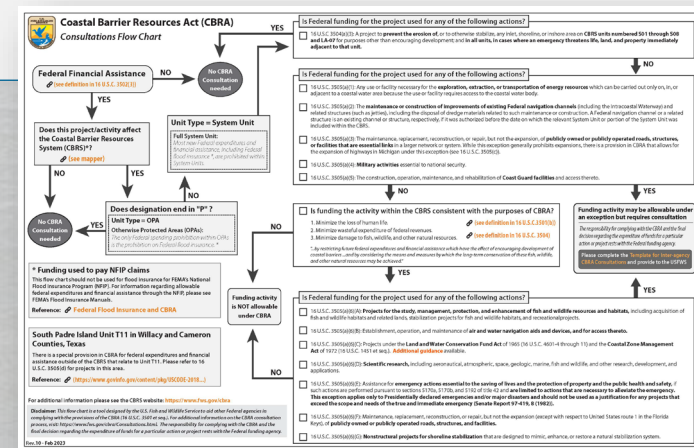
Coastal Barrier Resources Act (CBRA)
Consultations Flow Chart

Federal Financial Assistance
(see definition in 16 U.S.C. 3502(3))

NO

No CBRA Consultation needed

YES

Does this project/activity affect the Coastal Barrier Resources System (CBRS)*?
(see mapper)

NO

YES

Unit Type = System Unit
Full System Unit:
Most new Federal expenditures and financial assistance, including Federal flood insurance *, are prohibited within System Units.

Does designation end in "P"?
Unit Type = OPA
Otherwise Protected Areas (OPAs):
The only Federal spending prohibition within OPAs is the prohibition on Federal flood insurance.*

YES

No CBRA Consultation needed

NO

* Funding used to pay NFIP claims
This flow chart should not be used for flood insurance for FEMA's National Flood Insurance Program (NFIP). For information regarding allowable Federal expenditures and financial assistance through the NFIP, please see FEMA's Flood Insurance Manuals.
Reference: Federal Flood Insurance and CBRA

South Padre Island Unit T11 in Willacy and Cameron Counties, Texas
There is a special provision in CBRA for federal expenditures and financial assistance outside of the CBRS that relate to Unit T11. Please refer to 16 U.S.C. 3505(d) for projects in this area.
Reference: (https://www.govinfo.gov/content/pkg/USCODE-2018-...)

For additional information please see the CBRA website: https://www.fws.gov/cbra

Disclaimer: This flow chart is a tool designed by the U.S. Fish and Wildlife Service to aid other Federal agencies in complying with the provisions of the CBRA (16 U.S.C. 3501 et seq.). For additional information on the CBRA consultation process, visit https://www.fws.gov/cbra/Consultations.html. The responsibility for complying with the CBRA and the final decision regarding the expenditure of funds for a particular action or project rests with the Federal funding agency.

Ver. 10 - Feb 2023

Is Federal funding for the project used for any of the following actions?

16 U.S.C. 3504(a)(3): A project to prevent the erosion of, or to otherwise stabilize, any inlet, shoreline, or inshore area on CBRS units numbered S01 through S08 and LA-07 for purposes other than encouraging development and in all units, in cases where an emergency threatens life, land, and property immediately adjacent to that unit.

YES

NO

Is Federal funding for the project used for any of the following actions?

16 U.S.C. 3505(a)(1): Any use or facility necessary for the exploration, extraction, or transportation of energy resources which can be carried out only on, in, or adjacent to a coastal water area because the use or facility requires access to the coastal water body.

16 U.S.C. 3505(a)(2): The maintenance or construction of improvements of existing Federal navigation channels (including the Intracoastal Waterway) and related structures (such as jetties), including the disposal of dredge materials related to such maintenance or construction. A Federal navigation channel or a related structure is an existing channel or structure, respectively, if it was authorized before the date on which the relevant System Unit or portion of the System Unit was included within the CBRS.

16 U.S.C. 3505(a)(3): The maintenance, replacement, reconstruction, or repair, but not the expansion, of publicly owned or publicly operated roads, structures, or facilities that are essential links in a larger network or system. While this exception generally prohibits expansions, there is a provision in CBRA that allows for the expansion of highways in Michigan under this exception (see 16 U.S.C. 3505(c)).

16 U.S.C. 3505(a)(4): Military activities essential to national security.

16 U.S.C. 3505(a)(5): The construction, operation, maintenance, and rehabilitation of Coast Guard facilities and access thereto.

NO

YES

Is funding the activity within the CBRS consistent with the purposes of CBRA?
1. Minimize the loss of human life. (see definition in 16 U.S.C. 3501(b))
2. Minimize wasteful expenditure of Federal revenues. (see definition in 16 U.S.C. 3504)
3. Minimize damage to fish, wildlife, and other natural resources.
* by restricting future Federal expenditures and financial assistance which have the effect of encouraging development of coastal barriers... and by considering the means and measures by which the long-term conservation of these fish, wildlife, and other natural resources may be achieved.*

NO

Funding activity is NOT allowable under CBRA

YES

Funding activity may be allowable under an exception but requires consultation
The responsibility for complying with the CBRA and the final decision regarding the expenditure of funds for a particular action or project rests with the Federal funding agency.
Please complete the Template for Interagency CBRA Consultations and provide to the USFWS

NO

YES

Is Federal funding for the project used for any of the following actions?

16 U.S.C. 3505(a)(6)(A): Projects for the study, management, protection, and enhancement of fish and wildlife resources and habitats, including acquisition of fish and wildlife habitats and related lands, stabilization projects for fish and wildlife habitats, and recreational projects.

16 U.S.C. 3505(a)(6)(B): Establishment, operation, and maintenance of air and water navigation aids and devices, and for access thereto.

16 U.S.C. 3505(a)(6)(C): Projects under the Land and Water Conservation Fund Act of 1965 (16 U.S.C. 4601-4 through 11) and the Coastal Zone Management Act of 1972 (16 U.S.C. 1451 et seq.). Additional guidance available.

16 U.S.C. 3505(a)(6)(D): Scientific research, including aeronautical, atmospheric, space, geologic, marine, fish and wildlife, and other research, development, and applications.

16 U.S.C. 3505(a)(6)(E): Assistance for emergency actions essential to the saving of lives and the protection of property and the public health and safety, if such actions are performed pursuant to sections 5170a, 5170b, and 5192 of title 42 and are limited to actions that are necessary to alleviate the emergency. This exception applies only to Presidentially declared emergencies and/or major disasters and should not be used as a justification for any projects that exceed the scope and needs of the true and immediate emergency (Senate Report 97-419, 8/1982).

16 U.S.C. 3505(a)(6)(F): Maintenance, replacement, reconstruction, or repair, but not the expansion (except with respect to United States route 1 in the Florida Keys), of publicly owned or publicly operated roads, structures, and facilities.

16 U.S.C. 3505(a)(6)(G): Nonstructural projects for shoreline stabilization that are designed to mimic, enhance, or restore a natural stabilization system.